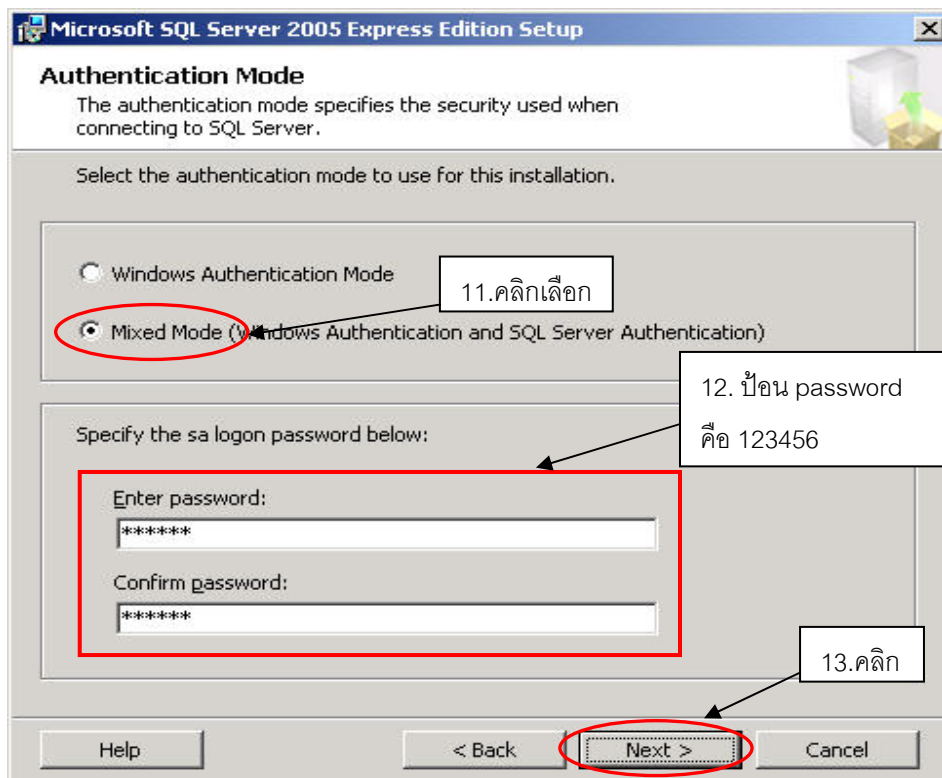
Microsoft SQL Server 2005 Express Edition Setup

Authentication Mode
The authentication mode specifies the security used when connecting to SQL Server.

Select the authentication mode to use for this installation.

Windows Authentication Mode

11.คลิกเลือก

Mixed Mode (Windows Authentication and SQL Server Authentication)

12. ป้อน password คือ 123456

Specify the sa logon password below:

Enter password:
******

Confirm password:
******

13.คลิก

Help
< Back
Next >
Cancel